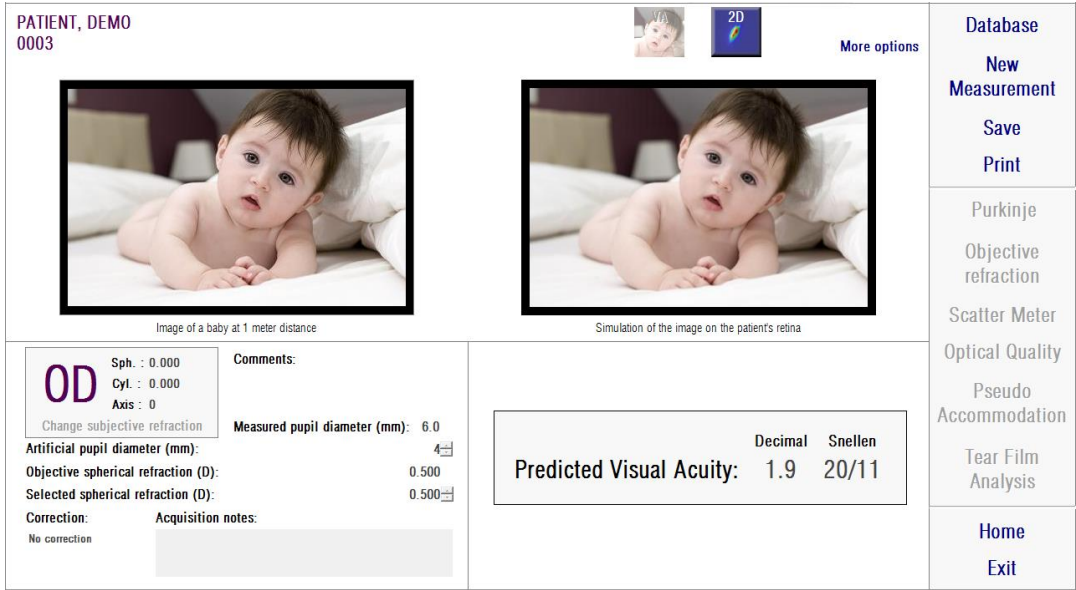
PATIENT, DEMO
0003

VA

2D

More options

Database

New Measurement

Save

Print

Purkinje

Objective refraction

Scatter Meter

Optical Quality

Pseudo Accommodation

Tear Film Analysis

Home

Exit

Image of a baby at 1 meter distance

Simulation of the image on the patient's retina

OD

Sph. : 0.000
Cyl. : 0.000
Axis : 0

Change subjective refraction

Comments:

Measured pupil diameter (mm): 6.0

Artificial pupil diameter (mm): 4

Objective spherical refraction (D): 0.500

Selected spherical refraction (D): 0.500

Correction:
No correction

Acquisition notes:

| | Decimal | Snellen |
|---|---|---|
| Predicted Visual Acuity: | 1.9 | 20/11 |